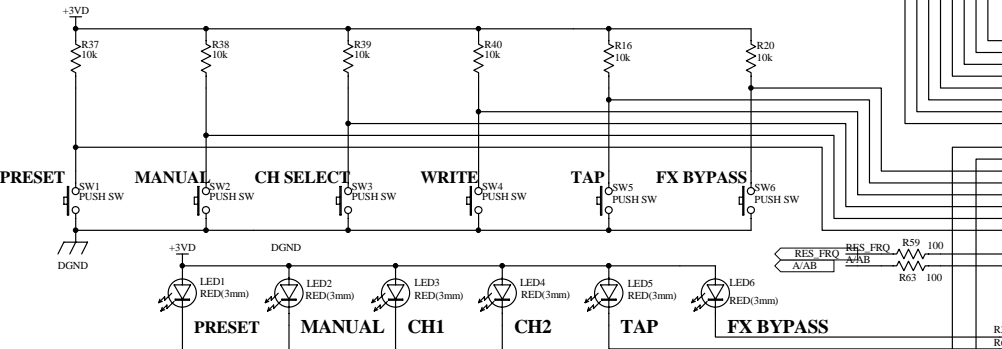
+3VD

R37
10k

R38
10k

R39
10k

R40
10k

R16
10k

R20
10k

PRESET
SW1
PUSH SW

MANUAL
SW2
PUSH SW

CH SELECT
SW3
PUSH SW

WRITE
SW4
PUSH SW

TAP
SW5
PUSH SW

FX BYPASS
SW6
PUSH SW

DGND

+3VD

DGND

LED1
RED(3mm)

LED2
RED(3mm)

LED3
RED(3mm)

LED4
RED(3mm)

LED5
RED(3mm)

LED6
RED(3mm)

RES_FRQ
A/AB

RES_FRQ
A/AB

R59 100

R63 100

PRESET

MANUAL

CH1

CH2

TAP

FX BYPASS